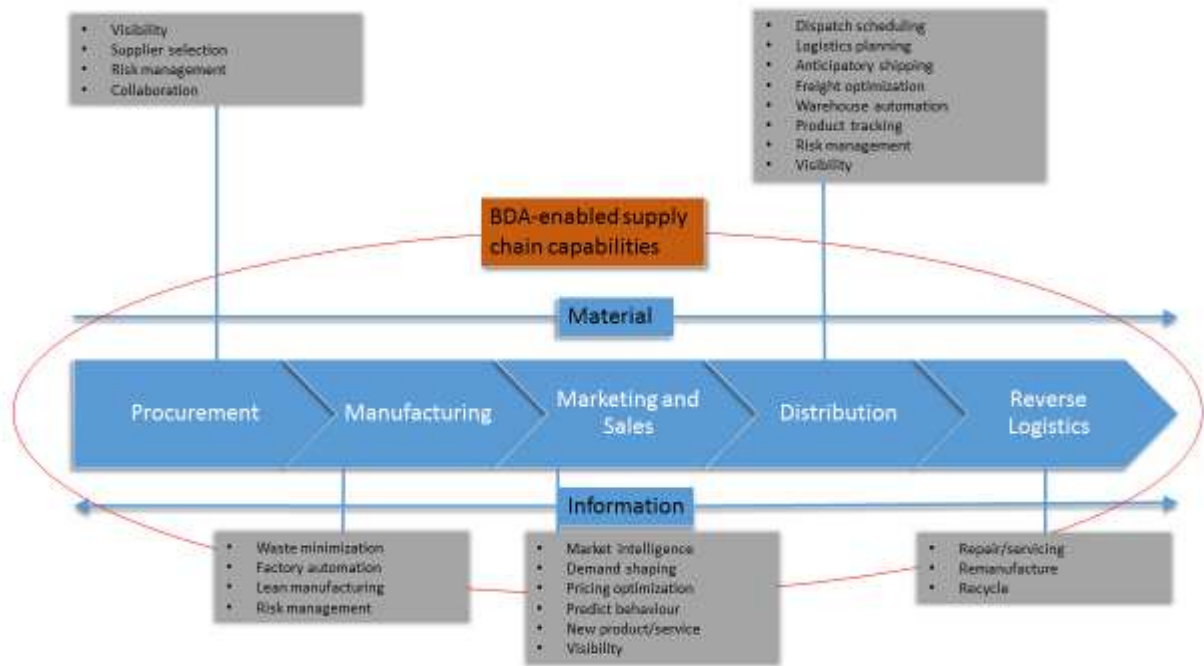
- Visibility
- Supplier selection
- Risk management
- Collaboration

- Dispatch scheduling
- Logistics planning
- Anticipatory shipping
- Freight optimization
- Warehouse automation
- Product tracking
- Risk management
- Visibility

BDA-enabled supply chain capabilities

Material

Procurement

Manufacturing

Marketing and Sales

Distribution

Reverse Logistics

Information

- Waste minimization
- Factory automation
- Lean manufacturing
- Risk management

- Market intelligence
- Demand shaping
- Pricing optimization
- Predict behaviour
- New product/service
- Visibility

- Repair/servicing
- Remanufacture
- Recycle